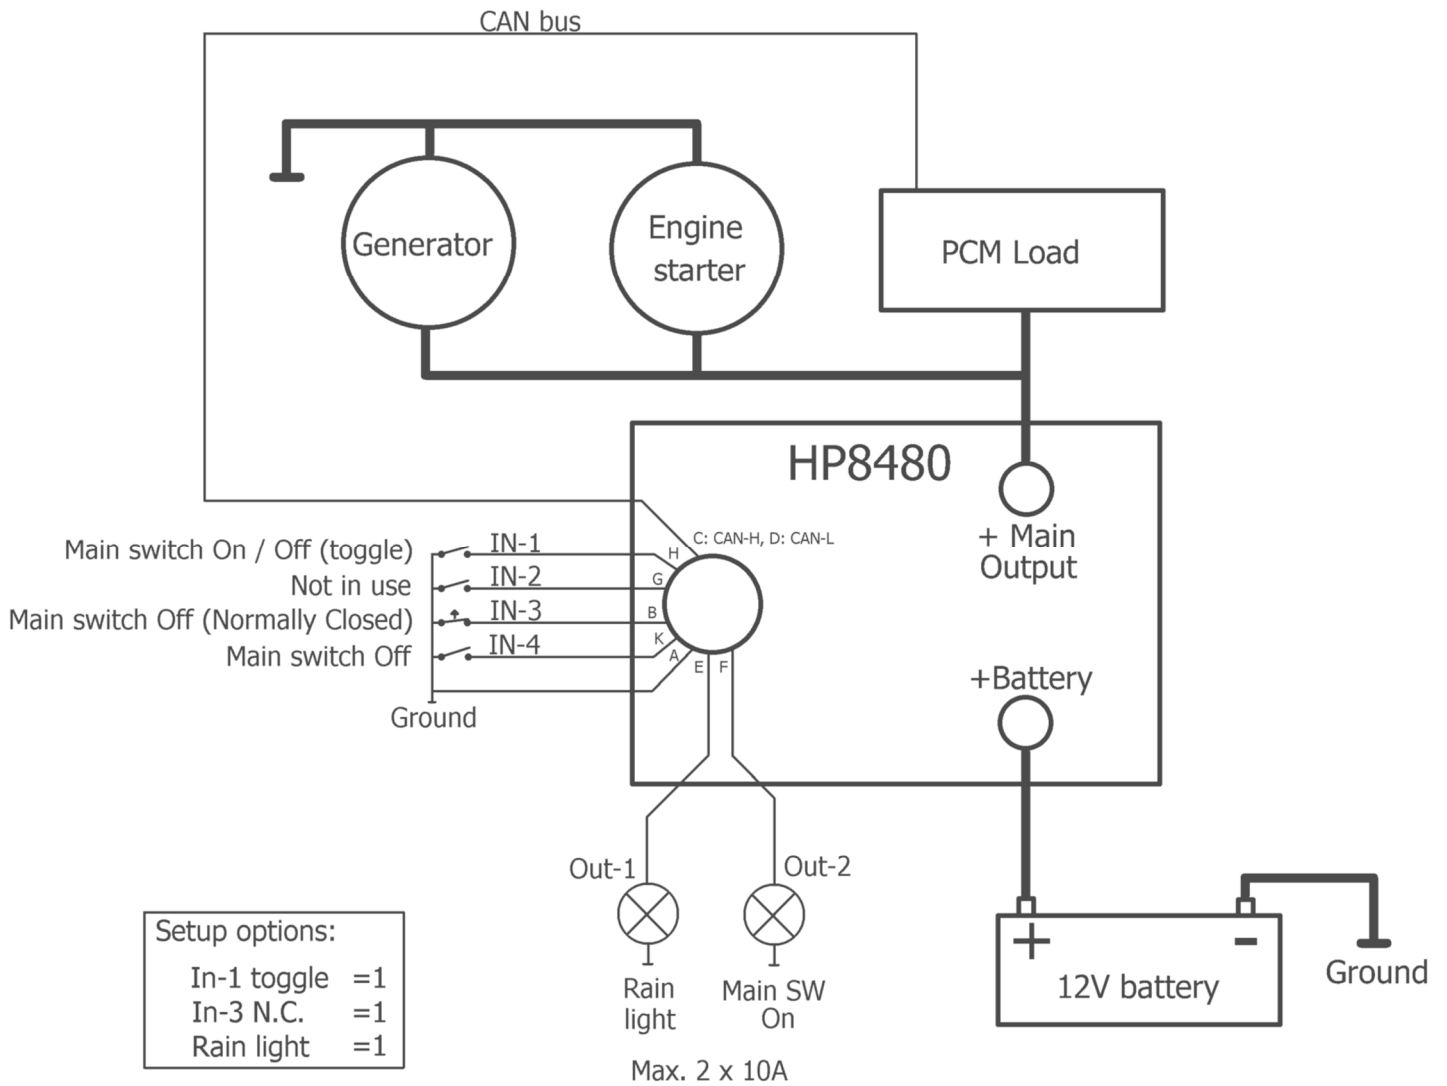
CAN bus

Generator

Engine starter

PCM Load

HP8480

C: CAN-H, D: CAN-L

+ Main Output

+Battery

Main switch On / Off (toggle)
Not in use
Main switch Off (Normally Closed)
Main switch Off
Ground

IN-1
IN-2
IN-3
IN-4

H
G
B
K
A
E
F

Out-1
Out-2

Rain light

Main SW On

Max. 2 x 10A

+
-
12V battery

Ground

Setup options:
In-1 toggle =1
In-3 N.C. =1
Rain light =1